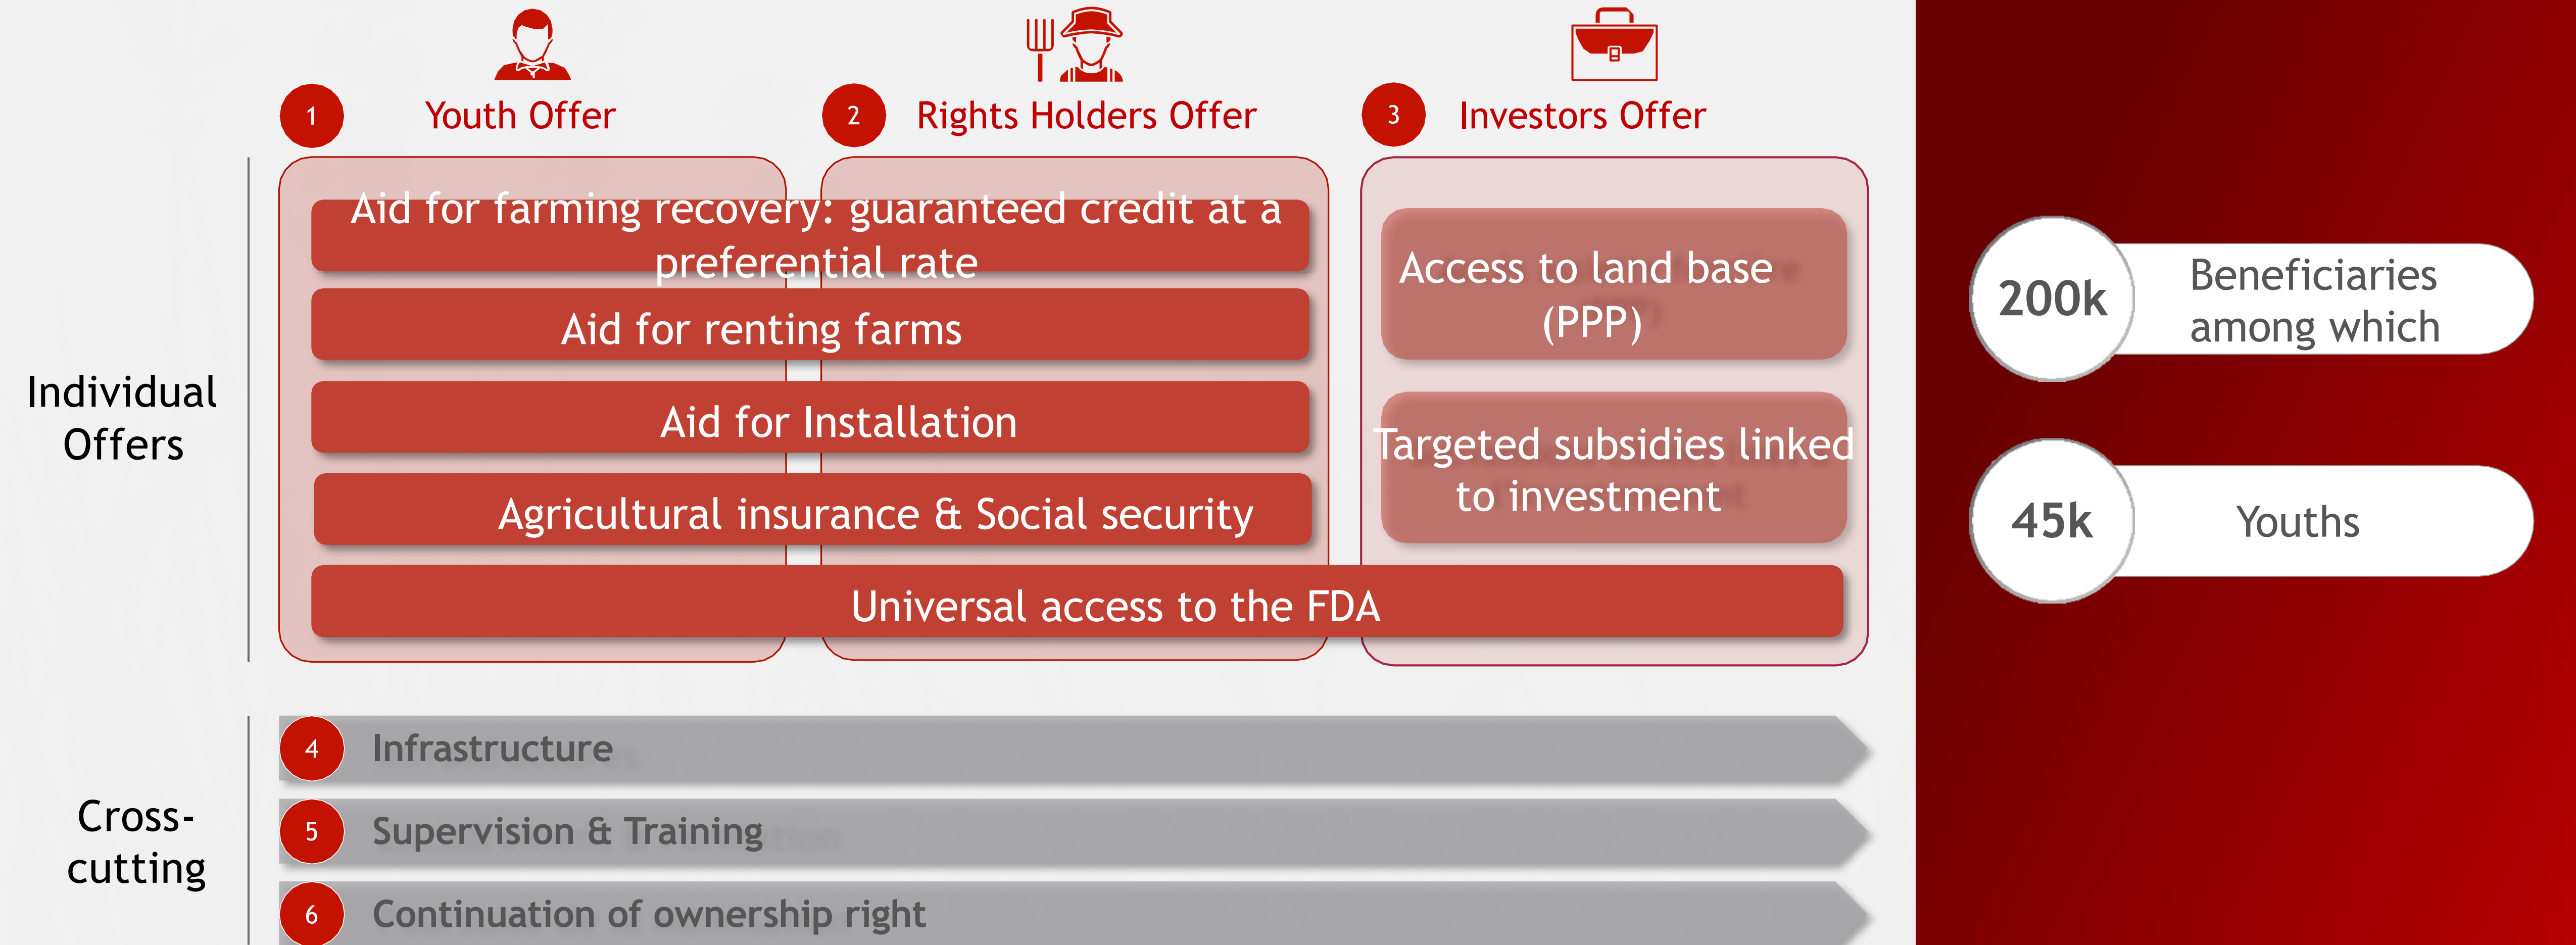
1 Youth Offer

2 Rights Holders Offer

3 Investors Offer

Individual Offers

Aid for farming recovery: guaranteed credit at a preferential rate

Aid for renting farms

Aid for Installation

Agricultural insurance & Social security

Access to land base (PPP)

Targeted subsidies linked to investment

Universal access to the FDA

Cross-cutting

4 Infrastructure

5 Supervision & Training

6 Continuation of ownership right

200k Beneficiaries among which

45k Youths